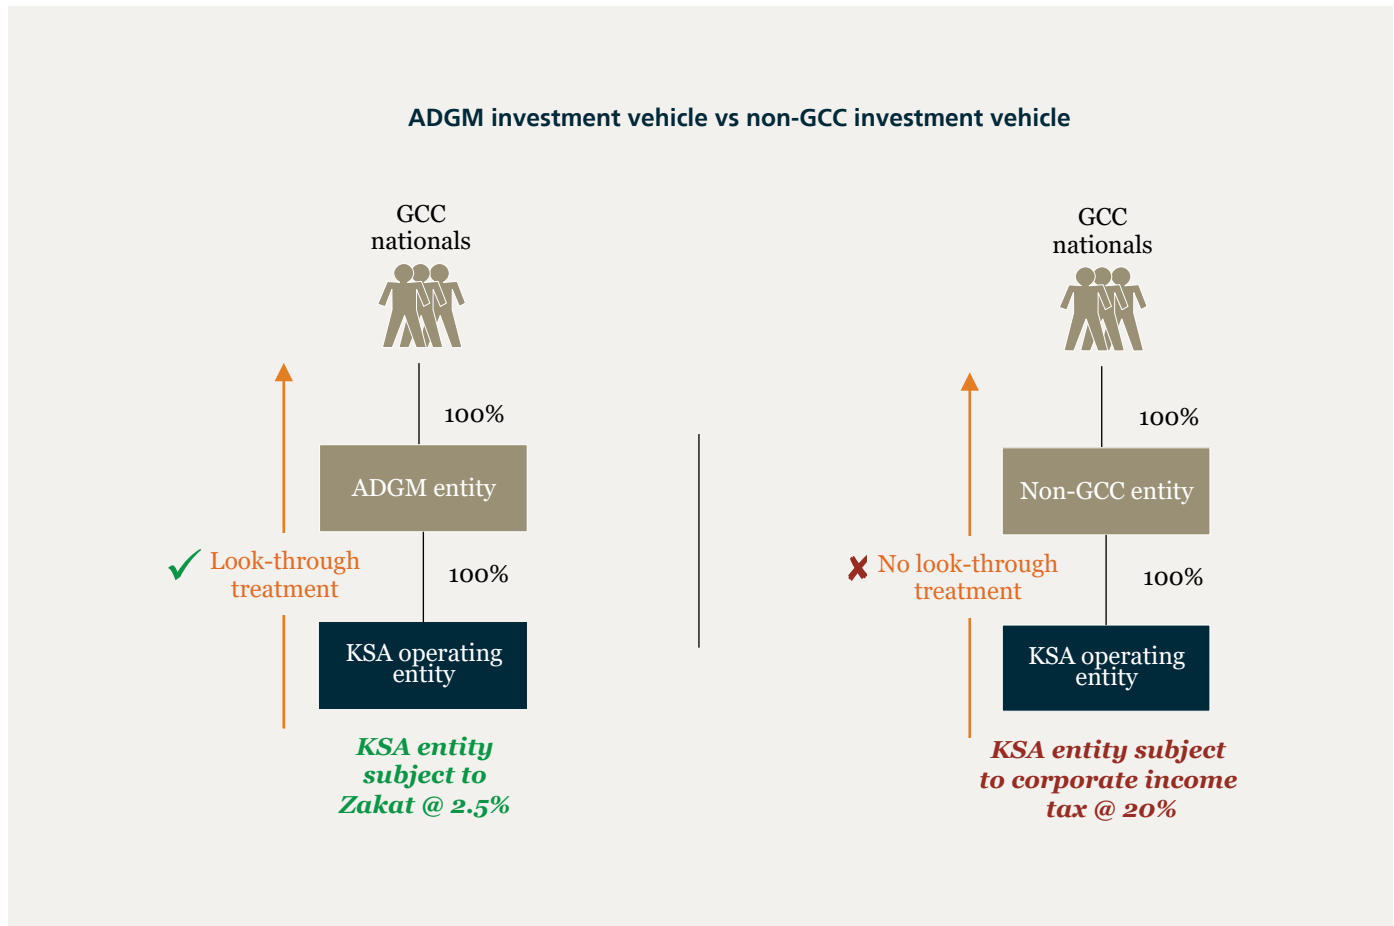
ADGM investment vehicle vs non-GCC investment vehicle

GCC nationals

100%

ADGM entity

Look-through treatment

100%

KSA operating entity

KSA entity subject to Zakat @ 2.5%

GCC nationals

100%

Non-GCC entity

No look-through treatment

100%

KSA operating entity

KSA entity subject to corporate income tax @ 20%